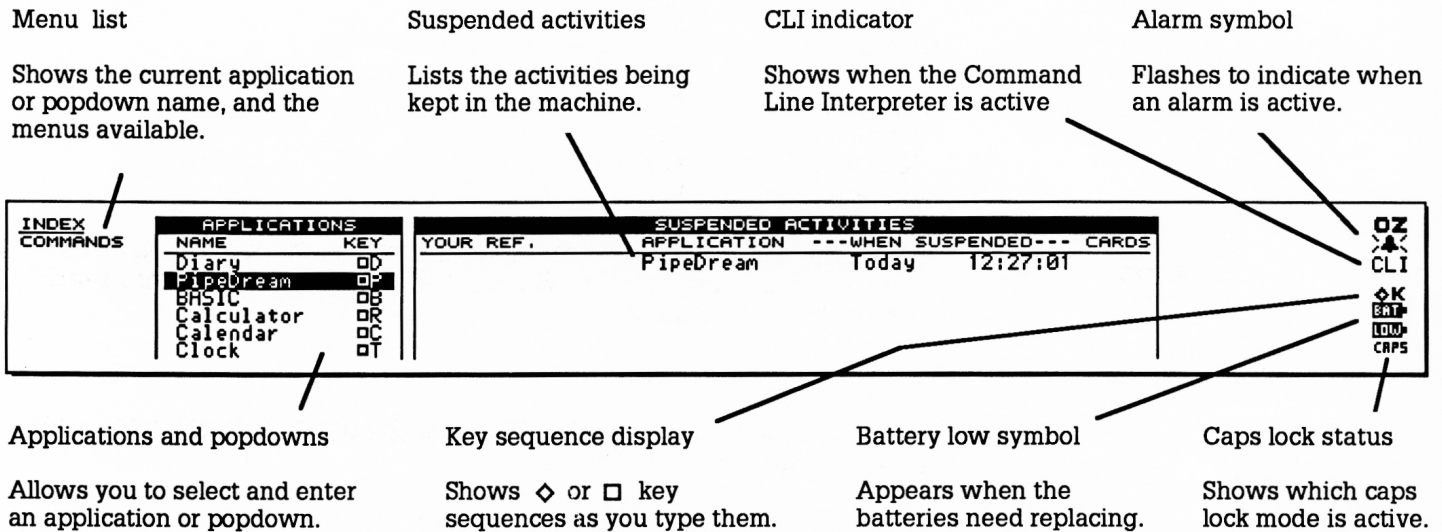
Menu list

Shows the current application or popdown name, and the menus available.

Suspended activities

Lists the activities being kept in the machine.

CLI indicator

Shows when the Command Line Interpreter is active

Alarm symbol

Flashes to indicate when an alarm is active.

INDEX
COMMANDS

| APPLICATIONS | |
|---|---|
| NAME | KEY |
| Diary | □D |
| PipeDream | □P |
| BASIC | □B |
| Calculator | □R |
| Calendar | □C |
| Clock | □T |

SUSPENDED ACTIVITIES

| YOUR REF. | APPLICATION | ---WHEN SUSPENDED--- | | CARDS |
|---|---|---|---|---|
| | PipeDream | Today | 12:27:01 | |

OZ
CLI
◇K
BAT
LOW
CAPS

Applications and popdowns

Allows you to select and enter an application or popdown.

Key sequence display

Shows ◇ or □ key sequences as you type them.

Battery low symbol

Appears when the batteries need replacing.

Caps lock status

Shows which caps lock mode is active.